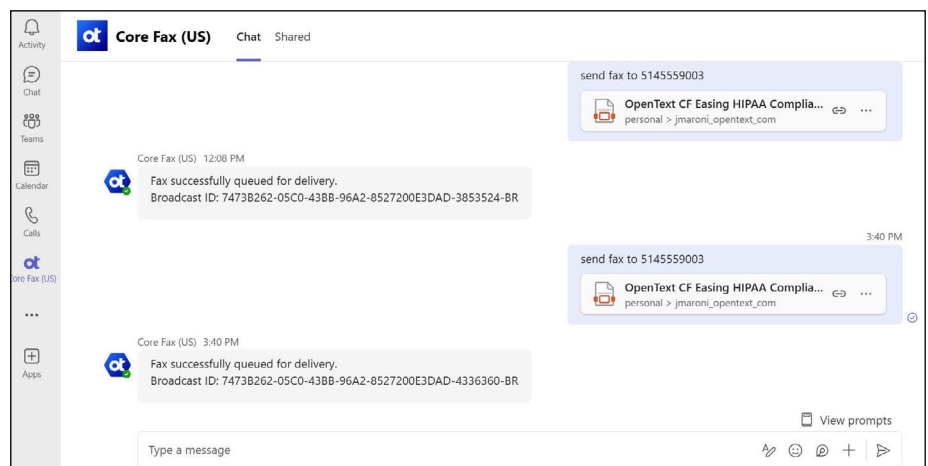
Activity

Chat

Teams

Calendar

Calls

ore Fax (US)

...

Apps

Core Fax (US) Chat Shared

send fax to 5145559003

OpenText CF Easing HIPAA Complia...
personal > jmaroni_opentext_com

Core Fax (US) 12:08 PM
Fax successfully queued for delivery.
Broadcast ID: 7473B262-05C0-43BB-96A2-8527200E3DAD-3853524-BR

3:40 PM

send fax to 5145559003

OpenText CF Easing HIPAA Complia...
personal > jmaroni_opentext_com

Core Fax (US) 3:40 PM
Fax successfully queued for delivery.
Broadcast ID: 7473B262-05C0-43BB-96A2-8527200E3DAD-4336360-BR

View prompts

Type a message